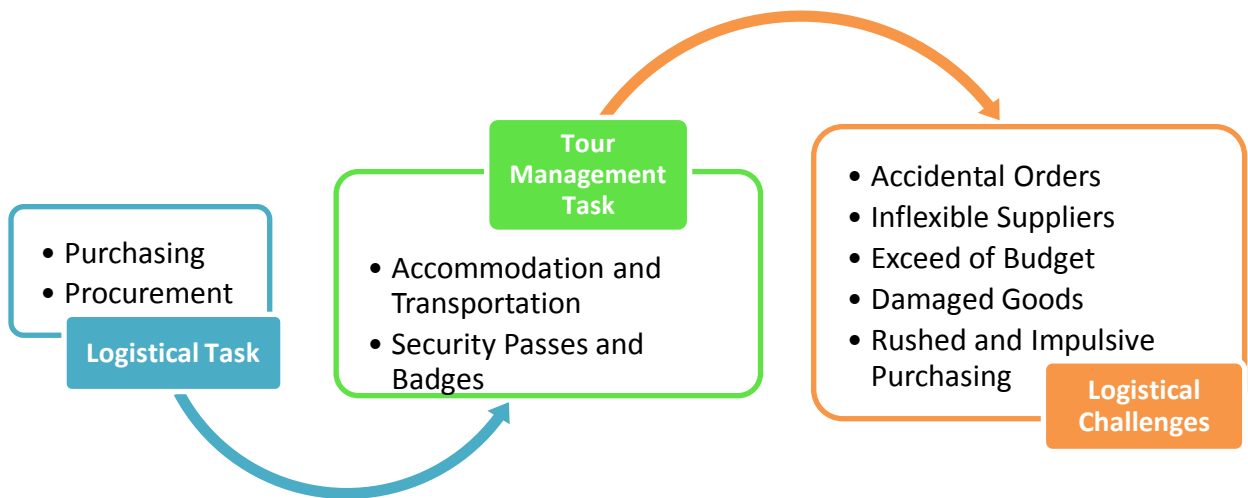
- Purchasing
- Procurement

Logistical Task

Tour Management Task

- Accommodation and Transportation
- Security Passes and Badges

- Accidental Orders
- Inflexible Suppliers
- Exceed of Budget
- Damaged Goods
- Rushed and Impulsive Purchasing

Logistical Challenges